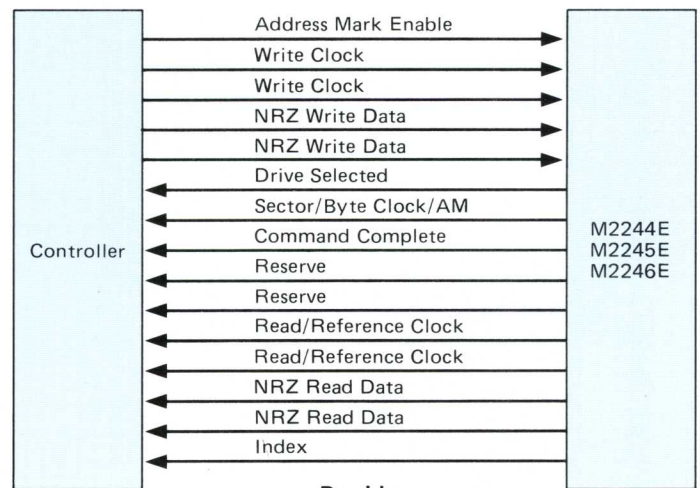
Address Mark Enable
Write Clock
Write Clock
NRZ Write Data
NRZ Write Data
Drive Selected
Sector/Byte Clock/AM
Command Complete
Reserve
Reserve
Read/Reference Clock
Read/Reference Clock
NRZ Read Data
NRZ Read Data
Index

Controller

M2244E
M2245E
M2246E

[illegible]